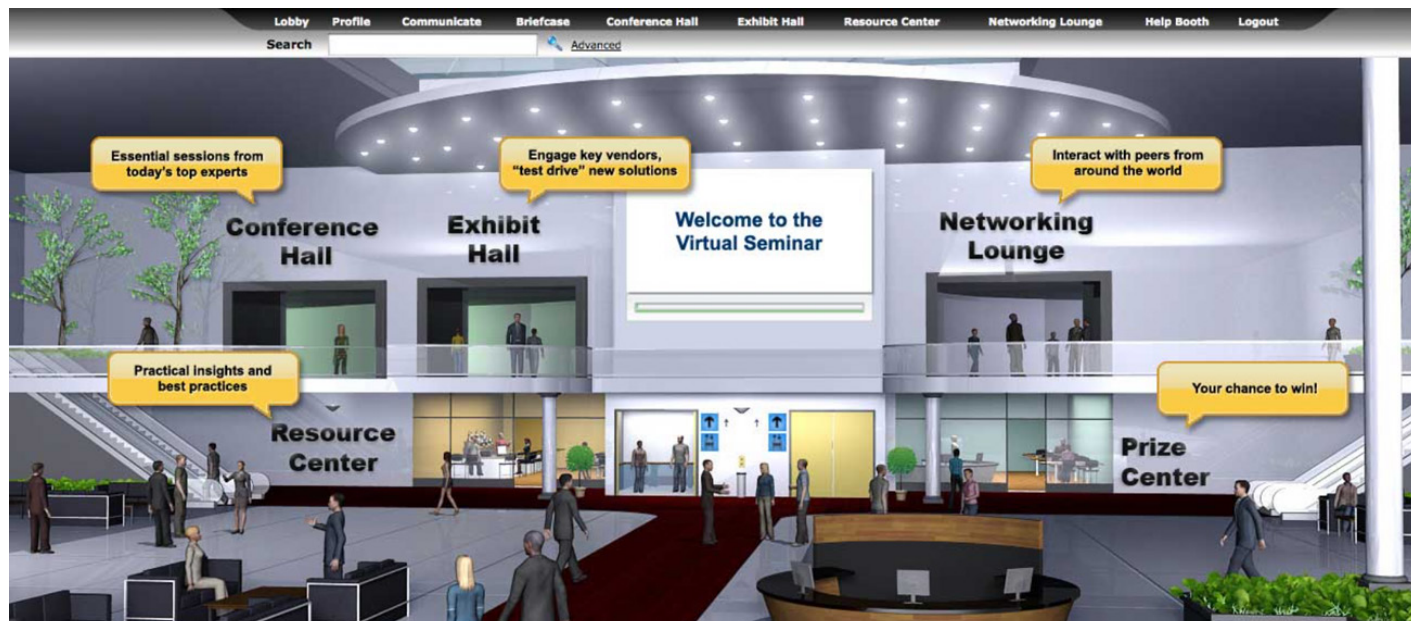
Lobby Profile Communicate Briefcase Conference Hall Exhibit Hall Resource Center Networking Lounge Help Booth Logout

Search Advanced

Essential sessions from today's top experts

Engage key vendors, "test drive" new solutions

Interact with peers from around the world

Conference Hall

Exhibit Hall

Welcome to the Virtual Seminar

Networking Lounge

Practical insights and best practices

Your chance to win!

Resource Center

Prize Center